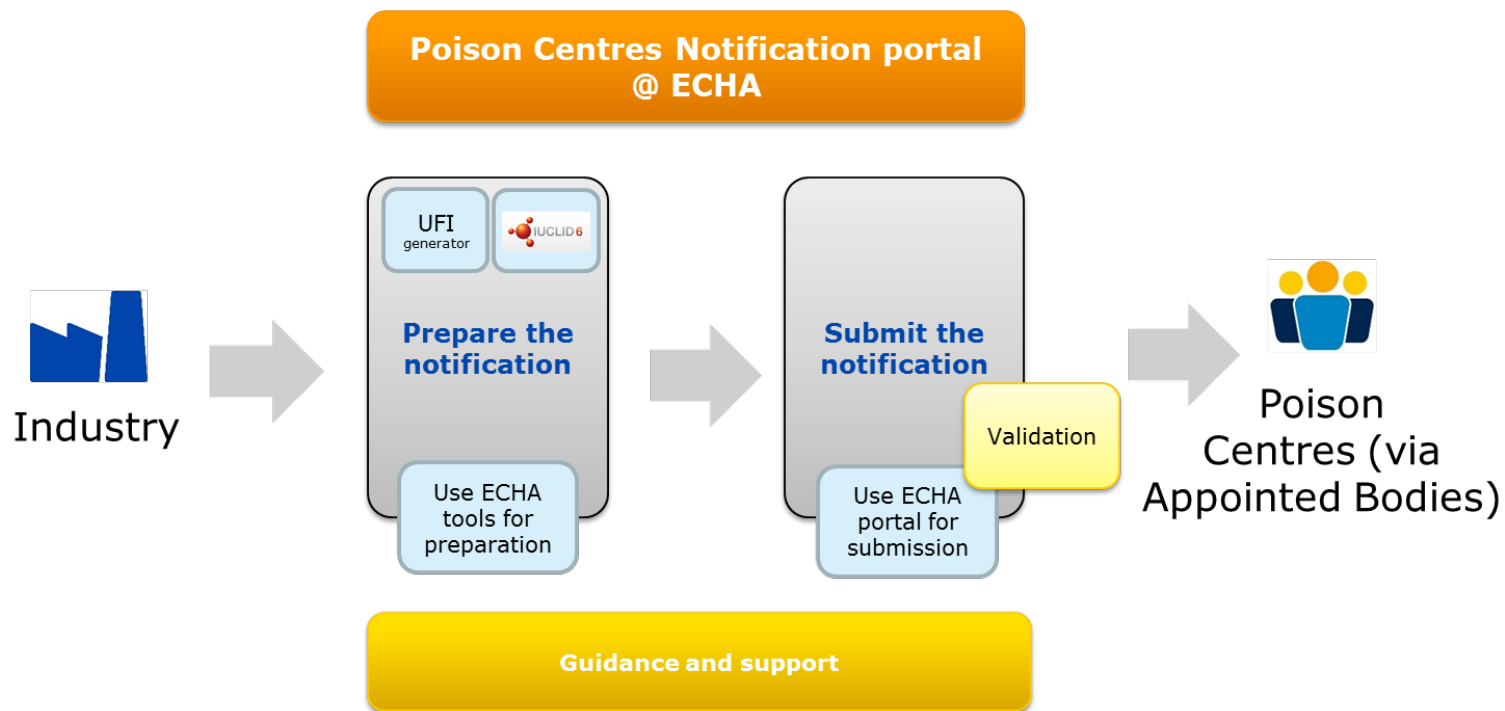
Poison Centres Notification portal @ ECHA

Industry

UFI generator

IUCLID 6

Prepare the notification

Use ECHA tools for preparation

Submit the notification

Validation

Use ECHA portal for submission

Poison Centres (via Appointed Bodies)

Guidance and support